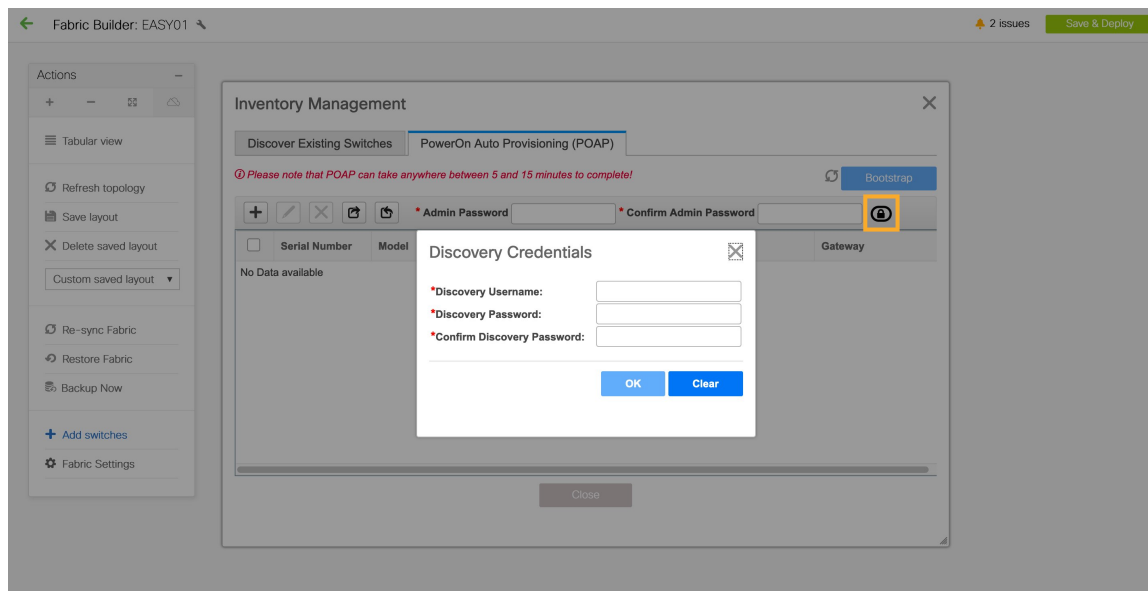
Fabric Builder: EASY01

2 issues

Save & Deploy

Actions

Tabular view

Refresh topology

Save layout

Delete saved layout

Custom saved layout

Re-sync Fabric

Restore Fabric

Backup Now

Add switches

Fabric Settings

Inventory Management

Discover Existing Switches

PowerOn Auto Provisioning (POAP)

Please note that POAP can take anywhere between 5 and 15 minutes to complete!

Bootstrap

* Admin Password

* Confirm Admin Password

Serial Number

Model

Gateway

No Data available

Discovery Credentials

*Discovery Username:

*Discovery Password:

*Confirm Discovery Password:

OK

Clear

Close